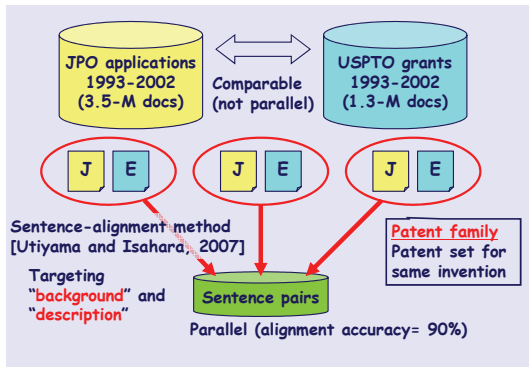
JPO applications 1993-2002 (3.5-M docs)

Comparable (not parallel)

USPTO grants 1993-2002 (1.3-M docs)

J E

J E

J E

Sentence-alignment method [Utiyama and Isahara, 2007]

Patent family
Patent set for same invention

Targeting "background" and "description"

Sentence pairs

Parallel (alignment accuracy= 90%)